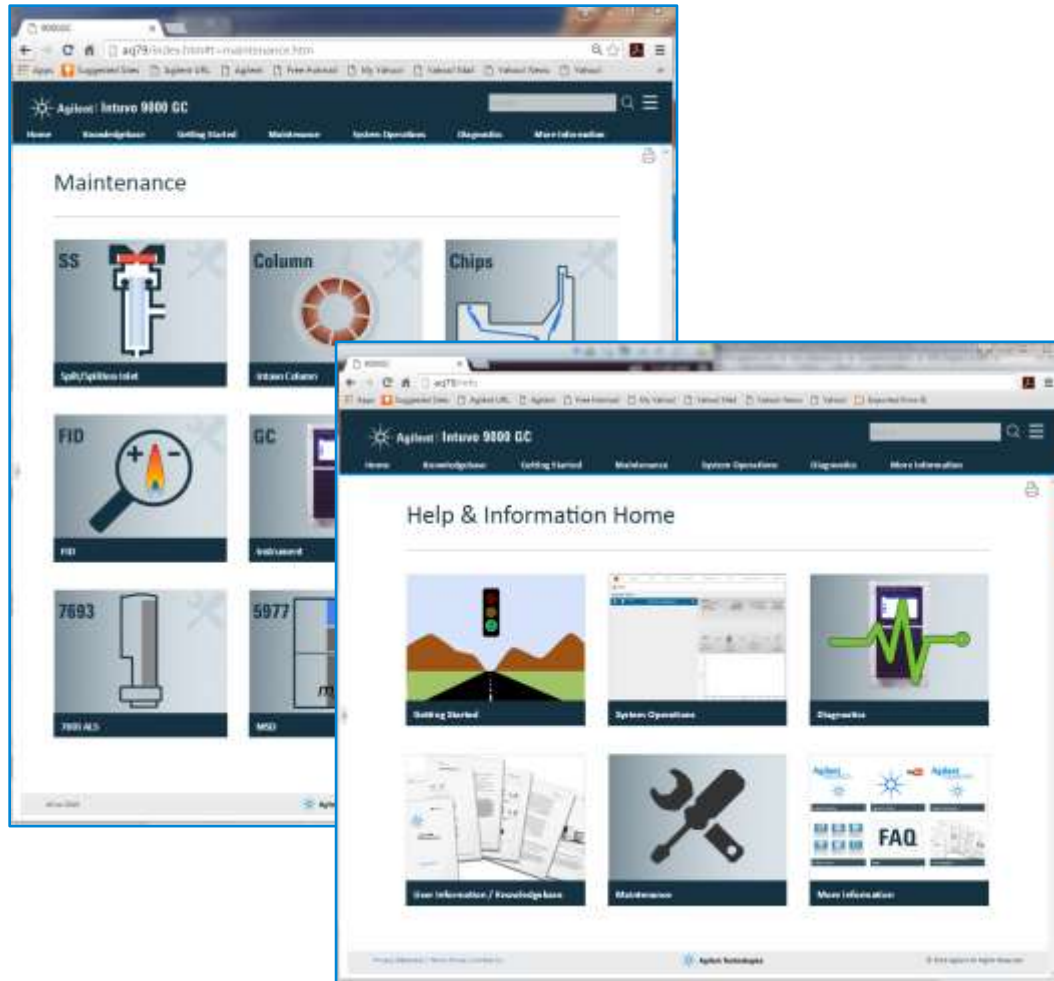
9000GC
aq79/index.html#t=maintenance.htm
Apps Suggested Sites Agilent URL Agilent Free Hotmail My Yahoo! Yahoo! Mail Yahoo! News Yahoo!
Agilent Intuvo 9000 GC
Home Knowledgebase Getting Started Maintenance System Operations Diagnostics More Information
Maintenance
SS
Split/Splitless Inlet
Column
Intuvo Column
Chips
FID
+ −
FID
GC
Instrument
7693
7693 ALS
5977
MSD
Agilent

9000GC
aq79/index
Apps Suggested Sites Agilent URL Agilent Free Hotmail My Yahoo! Yahoo! Mail Yahoo! News Yahoo! Imported From IE
Agilent Intuvo 9000 GC
Home Knowledgebase Getting Started Maintenance System Operations Diagnostics More Information
Help & Information Home
Getting Started
System Operations
Diagnostics
User Information / Knowledgebase
Maintenance
Agilent
Agilent
FAQ
More Information
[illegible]
Agilent Technologies
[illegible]